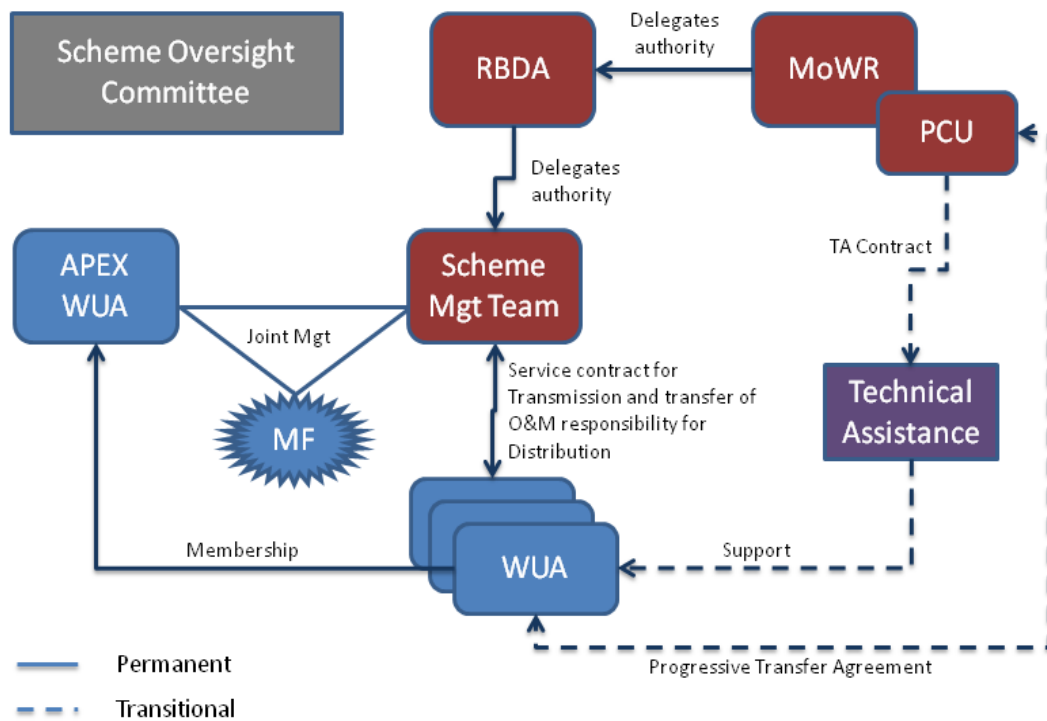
Scheme Oversight Committee

RBDA

Delegates authority

MoWR

PCU

Delegates authority

TA Contract

APEX WUA

Scheme Mgt Team

Joint Mgt

MF

Service contract for Transmission and transfer of O&M responsibility for Distribution

Technical Assistance

Membership

WUA

Support

Progressive Transfer Agreement

Permanent

Transitional